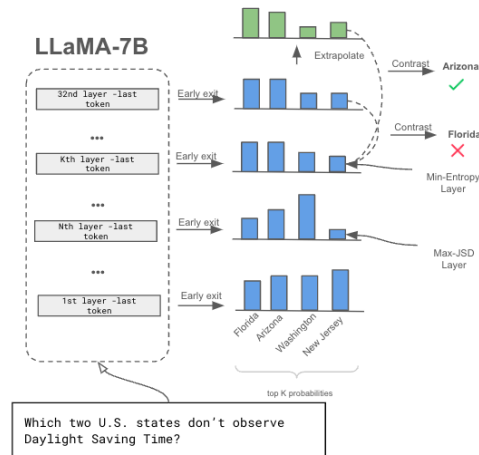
LLaMA-7B

32nd layer -last token

•••

Kth layer -last token

•••

Nth layer -last token

•••

1st layer -last token

Early exit

Early exit

Early exit

Early exit

Extrapolate

Contrast

Arizona

✓

Contrast

Florida

✗

Min-Entropy Layer

Max-JSD Layer

Florida

Arizona

Washington

New Jersey

top K probabilities

Which two U.S. states don't observe Daylight Saving Time?